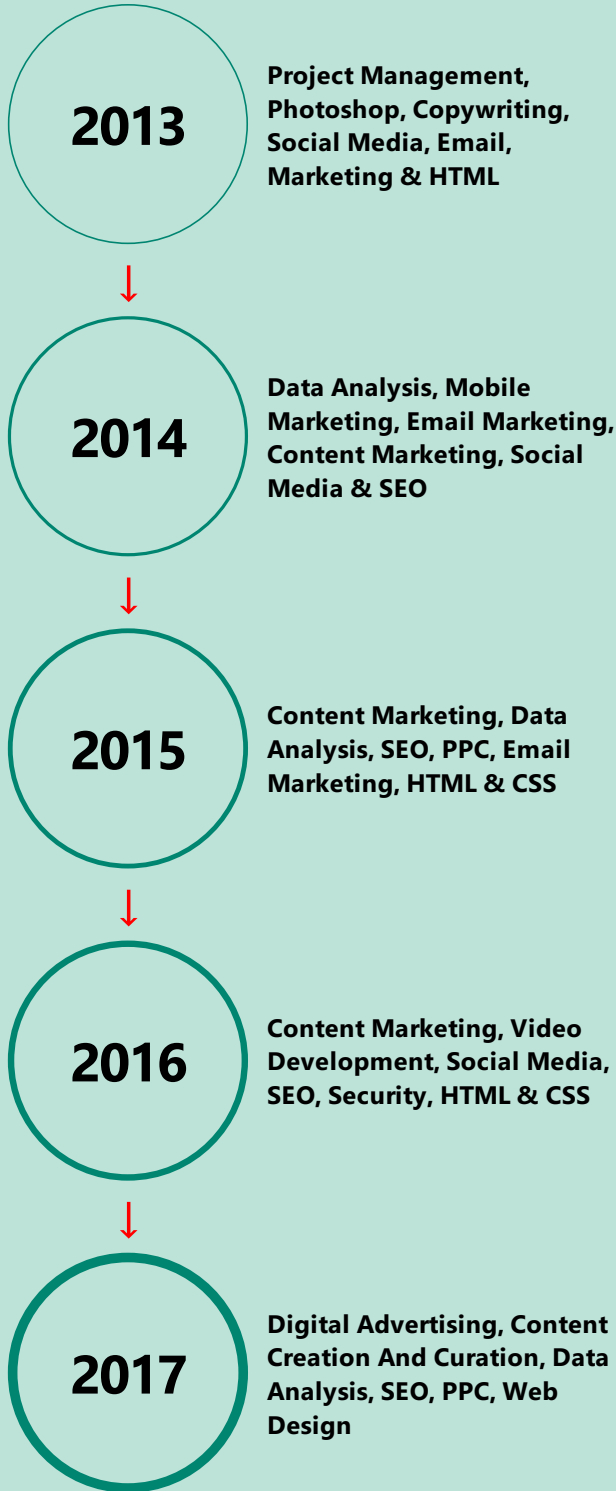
2013

Project Management, Photoshop, Copywriting, Social Media, Email, Marketing & HTML

2014

Data Analysis, Mobile Marketing, Email Marketing, Content Marketing, Social Media & SEO

2015

Content Marketing, Data Analysis, SEO, PPC, Email Marketing, HTML & CSS

2016

Content Marketing, Video Development, Social Media, SEO, Security, HTML & CSS

2017

Digital Advertising, Content Creation And Curation, Data Analysis, SEO, PPC, Web Design